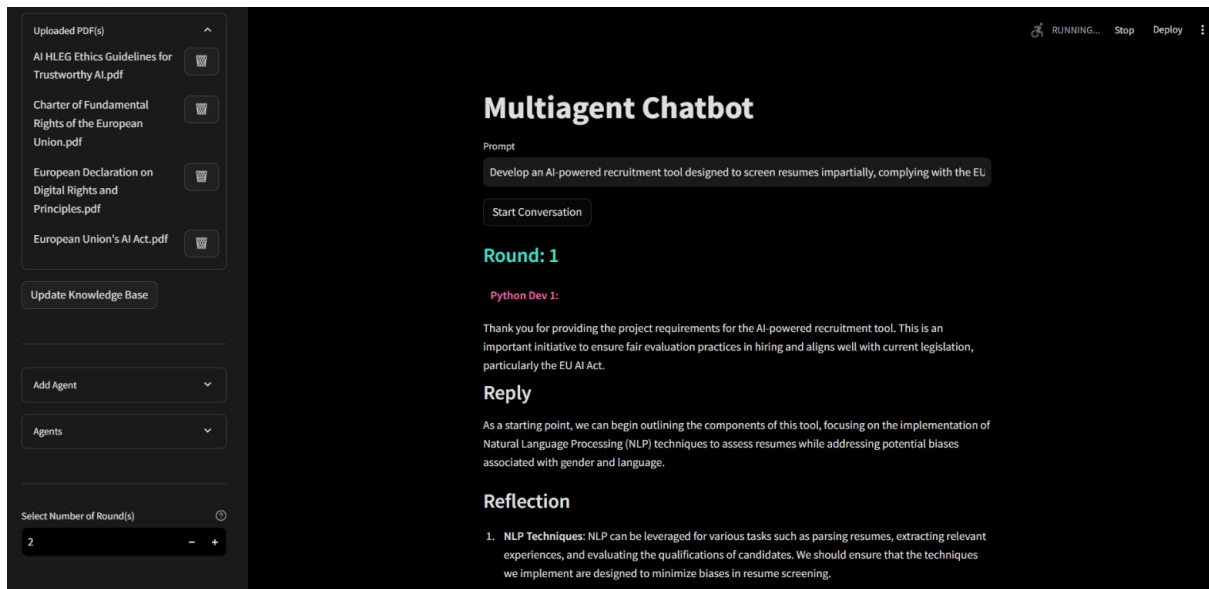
Uploaded PDF(s)

AI HLEG Ethics Guidelines for Trustworthy AI.pdf

Charter of Fundamental Rights of the European Union.pdf

European Declaration on Digital Rights and Principles.pdf

European Union's AI Act.pdf

Update Knowledge Base

Add Agent

Agents

Select Number of Round(s)

2

− +

RUNNING... Stop Deploy

Multiagent Chatbot

Prompt

Develop an AI-powered recruitment tool designed to screen resumes impartially, complying with the EU

Start Conversation

Round: 1

Python Dev 1:

Thank you for providing the project requirements for the AI-powered recruitment tool. This is an important initiative to ensure fair evaluation practices in hiring and aligns well with current legislation, particularly the EU AI Act.

Reply

As a starting point, we can begin outlining the components of this tool, focusing on the implementation of Natural Language Processing (NLP) techniques to assess resumes while addressing potential biases associated with gender and language.

Reflection

1. NLP Techniques: NLP can be leveraged for various tasks such as parsing resumes, extracting relevant experiences, and evaluating the qualifications of candidates. We should ensure that the techniques we implement are designed to minimize biases in resume screening.